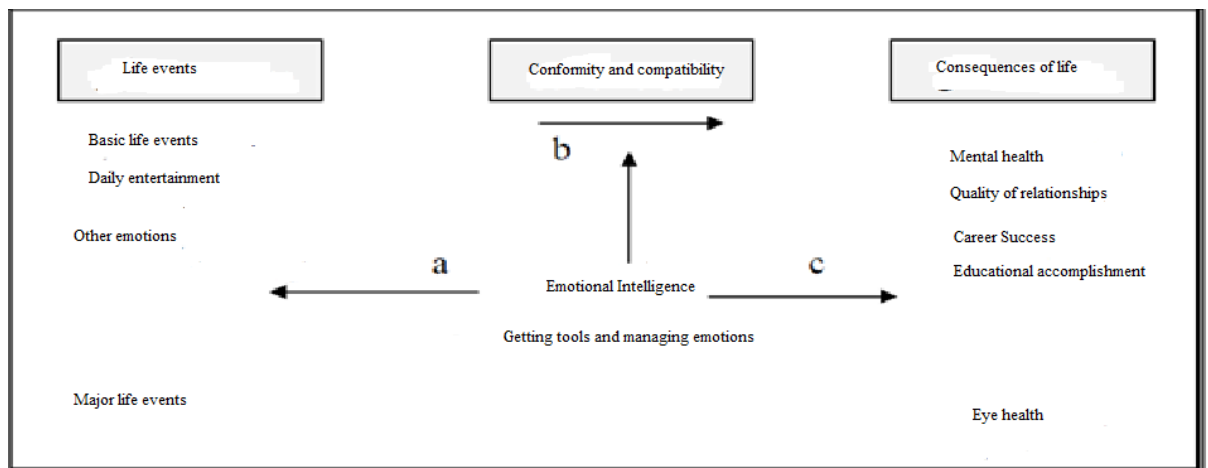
Life events

Conformity and compatibility

Consequences of life

Basic life events

Daily entertainment

b

Mental health

Quality of relationships

Other emotions

Career Success

a

c

Educational accomplishment

Emotional Intelligence

Getting tools and managing emotions

Major life events

Eye health